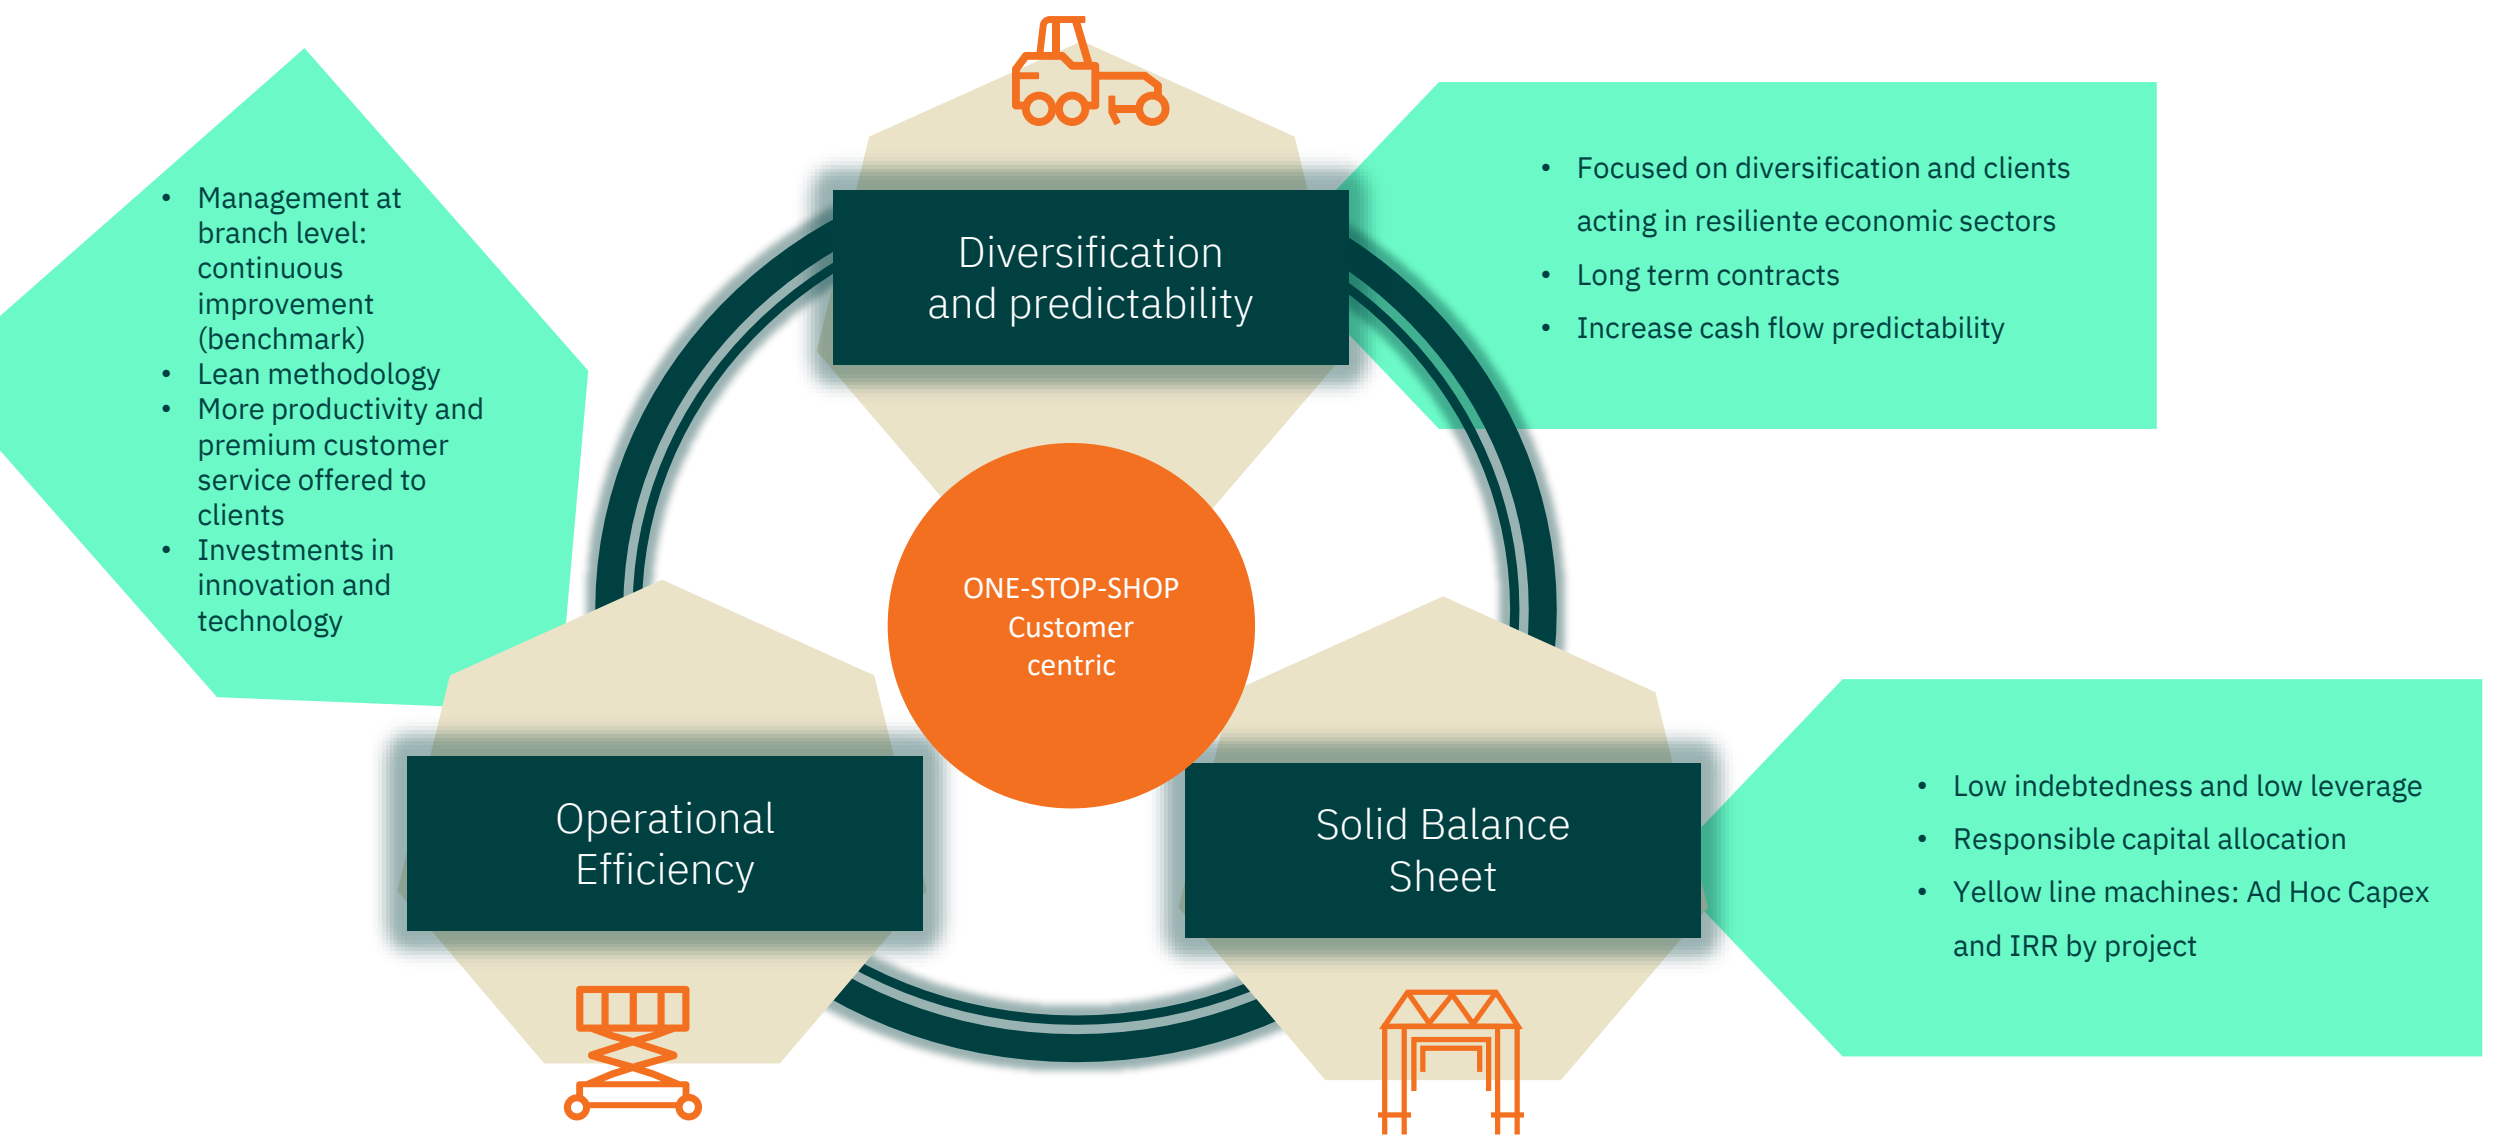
- Management at branch level: continuous improvement (benchmark)
- Lean methodology
- More productivity and premium customer service offered to clients
- Investments in innovation and technology

Diversification and predictability

- Focused on diversification and clients acting in resiliente economic sectors
- Long term contracts
- Increase cash flow predictability

ONE-STOP-SHOP
Customer centric

Operational Efficiency

Solid Balance Sheet

- Low indebtedness and low leverage
- Responsible capital allocation
- Yellow line machines: Ad Hoc Capex and IRR by project